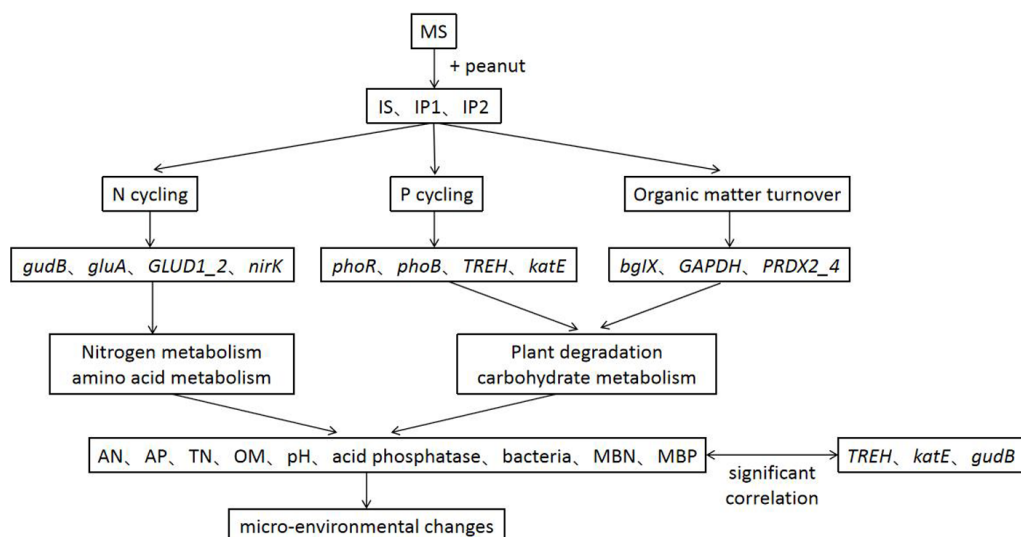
MS

+ peanut

IS、IP1、IP2

N cycling

P cycling

Organic matter turnover

gudB、gluA、GLUD1_2、nirK

phoR、phoB、TREH、katE

bglX、GAPDH、PRDX2_4

Nitrogen metabolism amino acid metabolism

Plant degradation carbohydrate metabolism

AN、AP、TN、OM、pH、acid phosphatase、bacteria、MBN、MBP

significant correlation

TREH、katE、gudB

micro-environmental changes